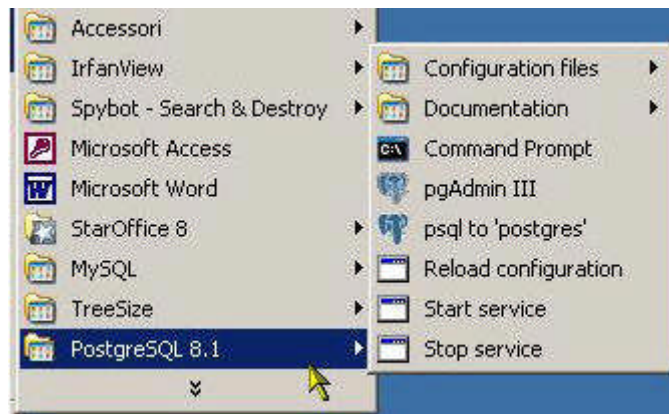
Accessori
IrfanView
Spybot - Search & Destroy
Microsoft Access
Microsoft Word
StarOffice 8
MySQL
TreeSize
PostgreSQL 8.1

Configuration files
Documentation
Command Prompt
pgAdmin III
psql to 'postgres'
Reload configuration
Start service
Stop service